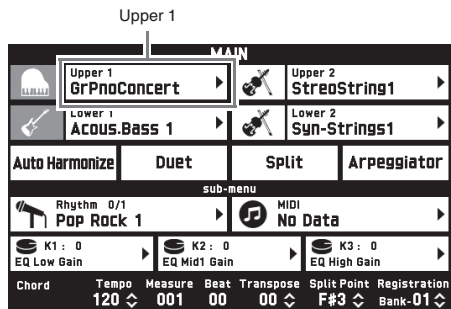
Upper 1

MAIN

Upper 1
GrPnoConcert

Upper 2
StreoString1

Lower 1
Acous.Bass 1

Lower 2
Syn-Strings1

Auto Harmonize

Duet

Split

Arpeggiator

sub-menu

Rhythm 0/1
Pop Rock 1

MIDI
No Data

K1 : 0
EQ Low Gain

K2 : 0
EQ Mid1 Gain

K3 : 0
EQ High Gain

Chord

Tempo
120

Measure
001

Beat
00

Transpose
00

Split Point
F#3

Registration
Bank-01